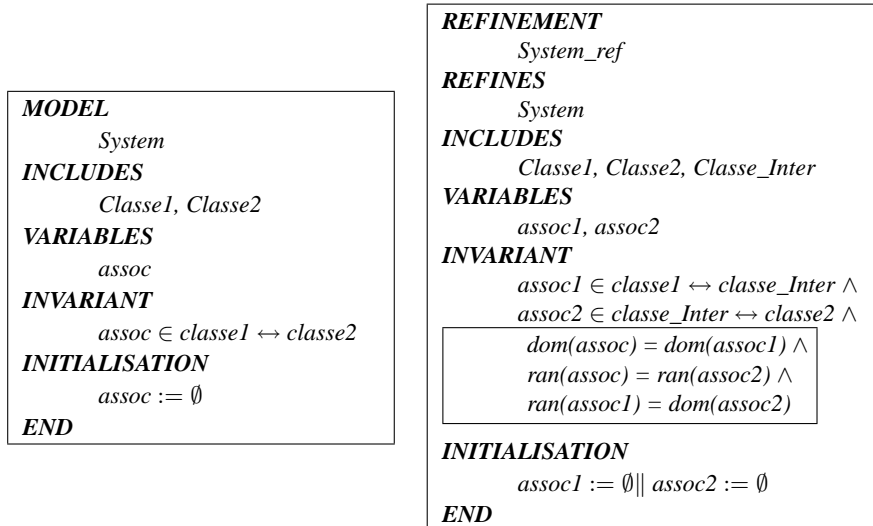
MODEL
System
INCLUDES
Classe1, Classe2
VARIABLES
assoc
INVARIANT
$assoc \in classe1 \leftrightarrow classe2$
INITIALISATION
$assoc := \emptyset$
END

REFINEMENT
System_ref
REFINES
System
INCLUDES
Classe1, Classe2, Classe_Inter
VARIABLES
assoc1, assoc2
INVARIANT
$assoc1 \in classe1 \leftrightarrow classe\_Inter \wedge$
$assoc2 \in classe\_Inter \leftrightarrow classe2 \wedge$
$dom(assoc) = dom(assoc1) \wedge$
$ran(assoc) = ran(assoc2) \wedge$
$ran(assoc1) = dom(assoc2)$
INITIALISATION
$assoc1 := \emptyset \| assoc2 := \emptyset$
END